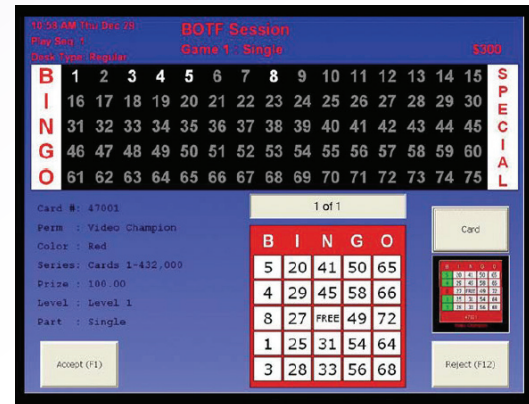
10:58 AM Thu Dec 28
Play Seq 1
Desk Type: Regular

BOTF Session
Game 1 : Single

$300

| B | 1 | 2 | 3 | 4 | 5 | 6 | 7 | 8 | 9 | 10 | 11 | 12 | 13 | 14 | 15 | S |
|---|---|---|---|---|---|---|---|---|---|---|---|---|---|---|---|---|
| I | 16 | 17 | 18 | 19 | 20 | 21 | 22 | 23 | 24 | 25 | 26 | 27 | 28 | 29 | 30 | P E |
| N | 31 | 32 | 33 | 34 | 35 | 36 | 37 | 38 | 39 | 40 | 41 | 42 | 43 | 44 | 45 | C |
| G | 46 | 47 | 48 | 49 | 50 | 51 | 52 | 53 | 54 | 55 | 56 | 57 | 58 | 59 | 60 | I A |
| O | 61 | 62 | 63 | 64 | 65 | 66 | 67 | 68 | 69 | 70 | 71 | 72 | 73 | 74 | 75 | L |

Card #: 47001
Perm : Video Champion
Color : Red
Series: Cards 1-432,000
Prize : 100.00
Level : Level 1
Part : Single

1 of 1

| B | I | N | G | O |
|---|---|---|---|---|
| 5 | 20 | 41 | 50 | 65 |
| 4 | 29 | 45 | 58 | 66 |
| 8 | 27 | FREE | 49 | 72 |
| 1 | 25 | 31 | 54 | 64 |
| 3 | 28 | 33 | 56 | 68 |

Card

Accept (F1)

Reject (F12)